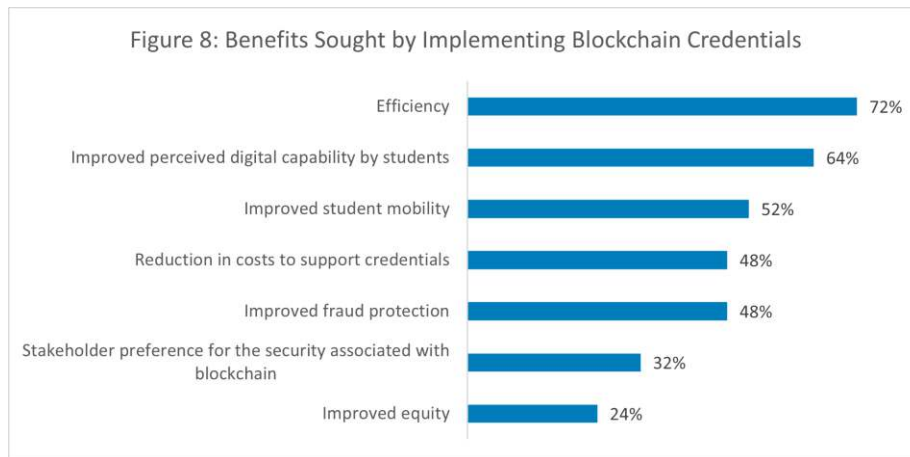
Figure 8: Benefits Sought by Implementing Blockchain Credentials

Efficiency 72%

Improved perceived digital capability by students 64%

Improved student mobility 52%

Reduction in costs to support credentials 48%

Improved fraud protection 48%

Stakeholder preference for the security associated with blockchain 32%

Improved equity 24%